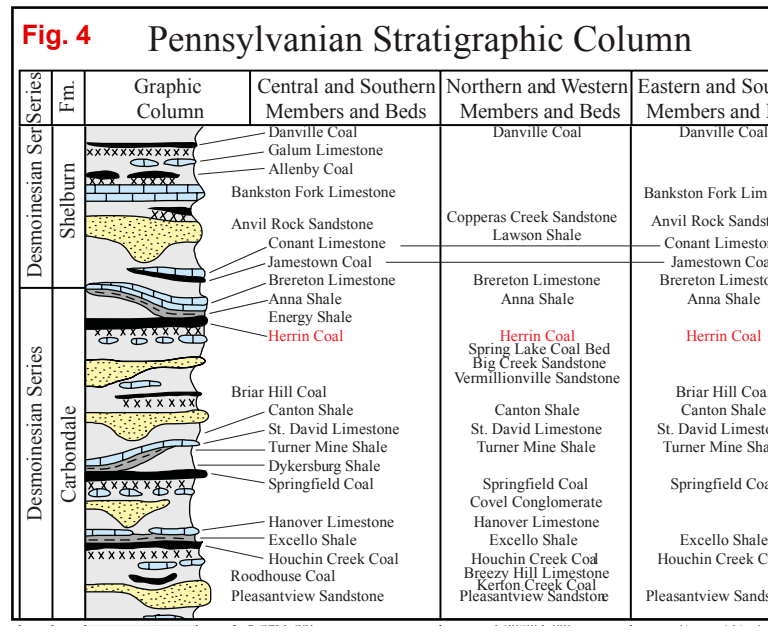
Fig. 4

Pennsylvanian Stratigraphic Column

| Series | Fm. | Graphic Column | Central and Southern Members and Beds | Northern and Western Members and Beds | Eastern and Sou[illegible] Members and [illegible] |
|---|---|---|---|---|---|
| Desmoinesian Ser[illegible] | Shelburn | | Danville Coal | Danville Coal | Danville Coal |
| | | | Galum Limestone | | |
| | | | Allenby Coal | | |
| | | | Bankston Fork Limestone | | Bankston Fork Lim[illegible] |
| | | | Anvil Rock Sandstone | Copperas Creek Sandstone | Anvil Rock Sandst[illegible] |
| | | | | Lawson Shale | |
| | | | Conant Limestone | | Conant Limesto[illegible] |
| | | | Jamestown Coal | | Jamestown Coa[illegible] |
| Desmoinesian Series | Carbondale | | Brereton Limestone | Brereton Limestone | Brereton Limesto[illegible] |
| | | | Anna Shale | Anna Shale | Anna Shale |
| | | | Energy Shale | | |
| | | | Herrin Coal | Herrin Coal | Herrin Coal |
| | | | | Spring Lake Coal Bed | |
| | | | | Big Creek Sandstone | |
| | | | | Vermillionville Sandstone | |
| | | | Briar Hill Coal | | Briar Hill Coa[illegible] |
| | | | Canton Shale | Canton Shale | Canton Shale |
| | | | St. David Limestone | St. David Limestone | St. David Limesto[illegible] |
| | | | Turner Mine Shale | Turner Mine Shale | Turner Mine Sha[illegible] |
| | | | Dykersburg Shale | | |
| | | | Springfield Coal | Springfield Coal | Springfield Coa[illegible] |
| | | | | Covel Conglomerate | |
| | | | Hanover Limestone | Hanover Limestone | |
| | | | Excello Shale | Excello Shale | Excello Shale |
| | | | Houchin Creek Coal | Houchin Creek Coal | Houchin Creek C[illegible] |
| | | | Roodhouse Coal | Breezy Hill Limestone | |
| | | | | Kerton Creek Coal | |
| | | | Pleasantview Sandstone | Pleasantview Sandstone | Pleasantview Sands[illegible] |